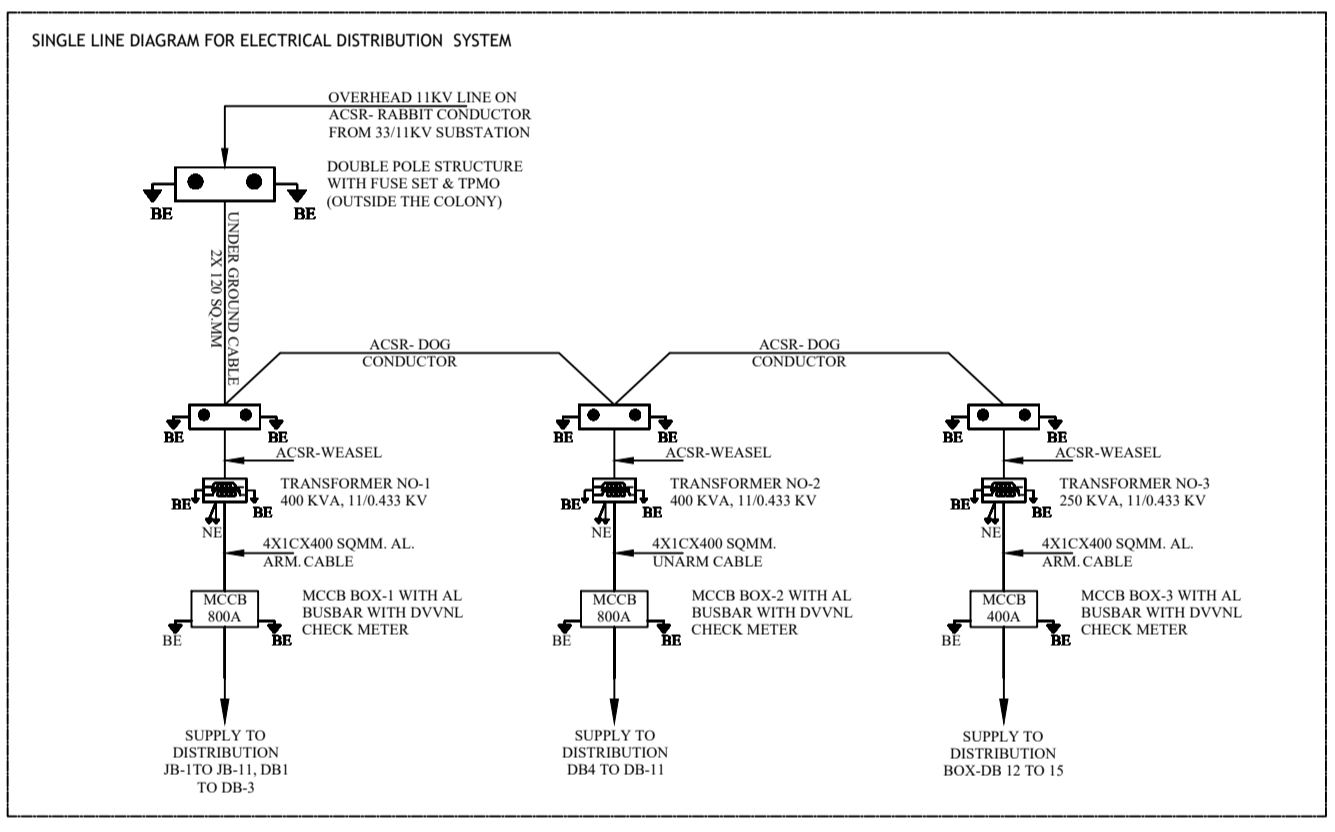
SINGLE LINE DIAGRAM FOR ELECTRICAL DISTRIBUTION SYSTEM

OVERHEAD 11KV LINE ON ACSR- RABBIT CONDUCTOR FROM 33/11KV SUBSTATION

DOUBLE POLE STRUCTURE WITH FUSE SET & TPMO (OUTSIDE THE COLONY)

BE BE

UNDER GROUND CABLE 2X 120 SQ.MM

ACSR- DOG CONDUCTOR

ACSR- DOG CONDUCTOR

BE BE

ACSR-WEASEL

TRANSFORMER NO-1 400 KVA, 11/0.433 KV

BE BE

NE

4X1CX400 SQMM. AL. ARM. CABLE

MCCB 800A

MCCB BOX-1 WITH AL BUSBAR WITH DVVNL CHECK METER

BE BE

SUPPLY TO DISTRIBUTION JB-1TO JB-11, DB1 TO DB-3

BE BE

ACSR-WEASEL

TRANSFORMER NO-2 400 KVA, 11/0.433 KV

BE BE

NE

4X1CX400 SQMM. UNARM CABLE

MCCB 800A

MCCB BOX-2 WITH AL BUSBAR WITH DVVNL CHECK METER

BE BE

SUPPLY TO DISTRIBUTION DB4 TO DB-11

BE BE

ACSR-WEASEL

TRANSFORMER NO-3 250 KVA, 11/0.433 KV

BE BE

NE

4X1CX400 SQMM. AL. ARM. CABLE

MCCB 400A

MCCB BOX-3 WITH AL BUSBAR WITH DVVNL CHECK METER

BE BE

SUPPLY TO DISTRIBUTION BOX-DB 12 TO 15